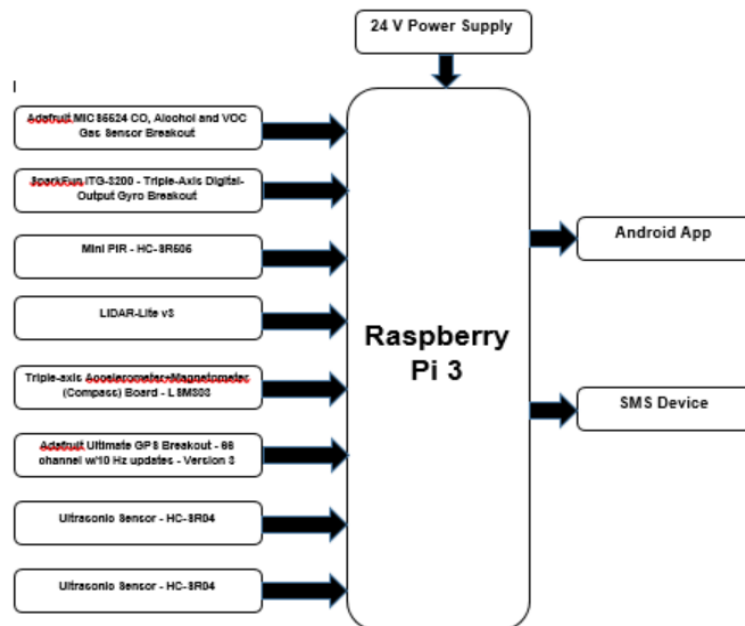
24 V Power Supply

I

Adafruit MICS5524 CO, Alcohol and VOC Gas Sensor Breakout

SparkFun ITG-3200 - Triple-Axis Digital-Output Gyro Breakout

Mini PIR - HC-SR505

LIDAR-Lite v3

Triple-axis Accelerometer+Magnetometer (Compass) Board - LSM303

Adafruit Ultimate GPS Breakout - 66 channel w/10 Hz updates - Version 3

Ultrasonic Sensor - HC-SR04

Ultrasonic Sensor - HC-SR04

Raspberry Pi 3

Android App

SMS Device